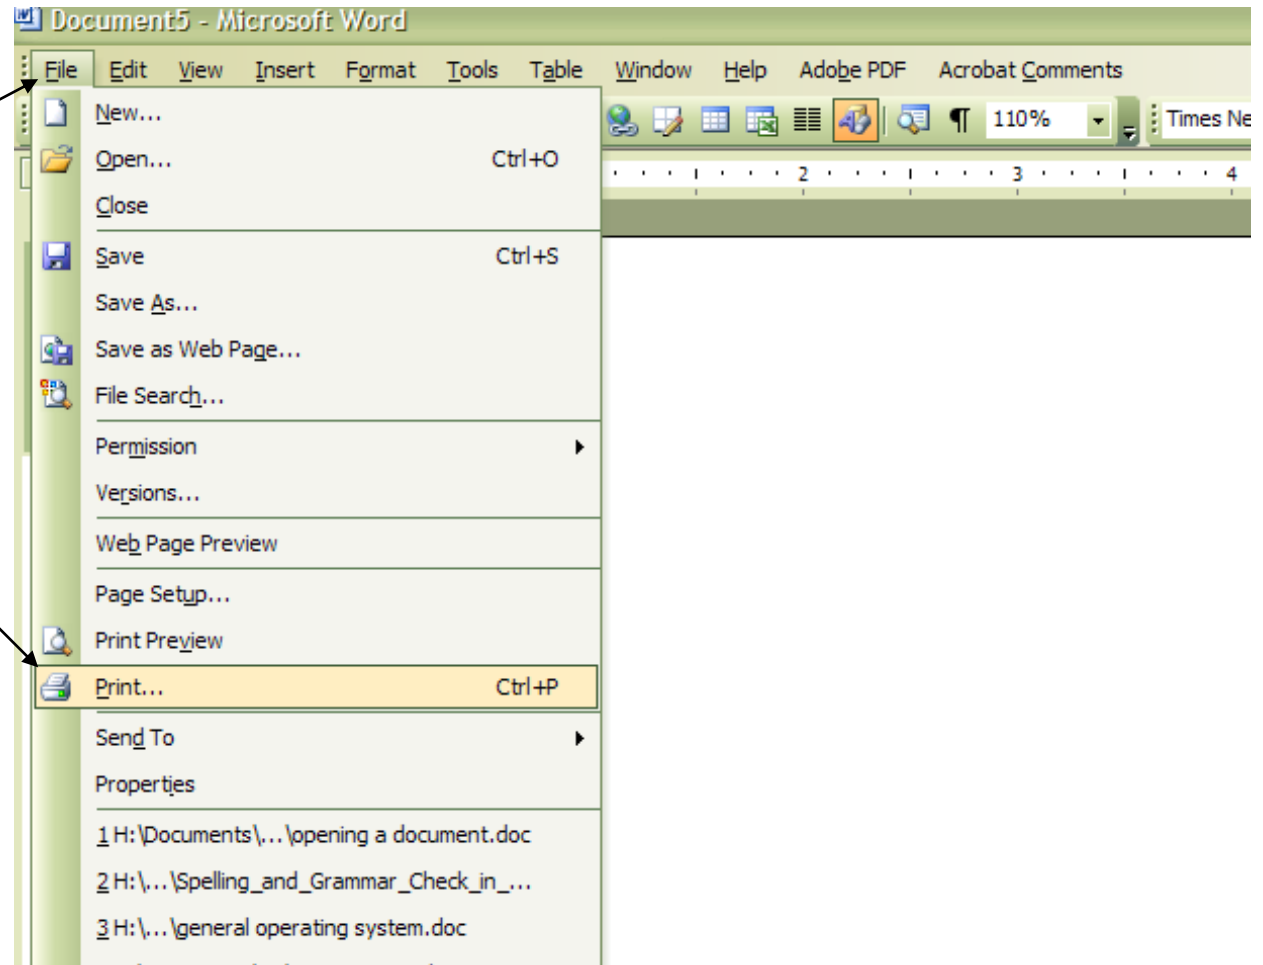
Document5 - Microsoft Word

File Edit View Insert Format Tools Table Window Help Adobe PDF Acrobat Comments

110% Times Ne

2 3 4

New...
Open... Ctrl+O
Close
Save Ctrl+S
Save As...
Save as Web Page...
File Search...
Permission
Versions...
Web Page Preview
Page Setup...
Print Preview
Print... Ctrl+P
Send To
Properties
1 H:\Documents\...\opening a document.doc
2 H:\...\Spelling_and_Grammar_Check_in_...
3 H:\...\general operating system.doc